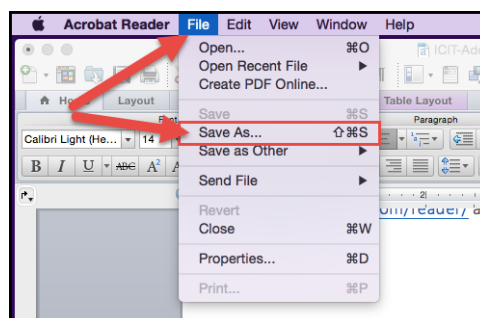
Acrobat Reader File Edit View Window Help

Open... ⌘O
Open Recent File ▶
Create PDF Online...
Save ⌘S
Save As... ⇧⌘S
Save as Other ▶
Send File ▶
Revert
Close ⌘W
Properties... ⌘D
Print... ⌘P

ICIT-Ado
Home
Layout
Table Layout
Font
Paragraph
Calibri Light (He... 14
B I U ABC A²
2
om/reader/ a